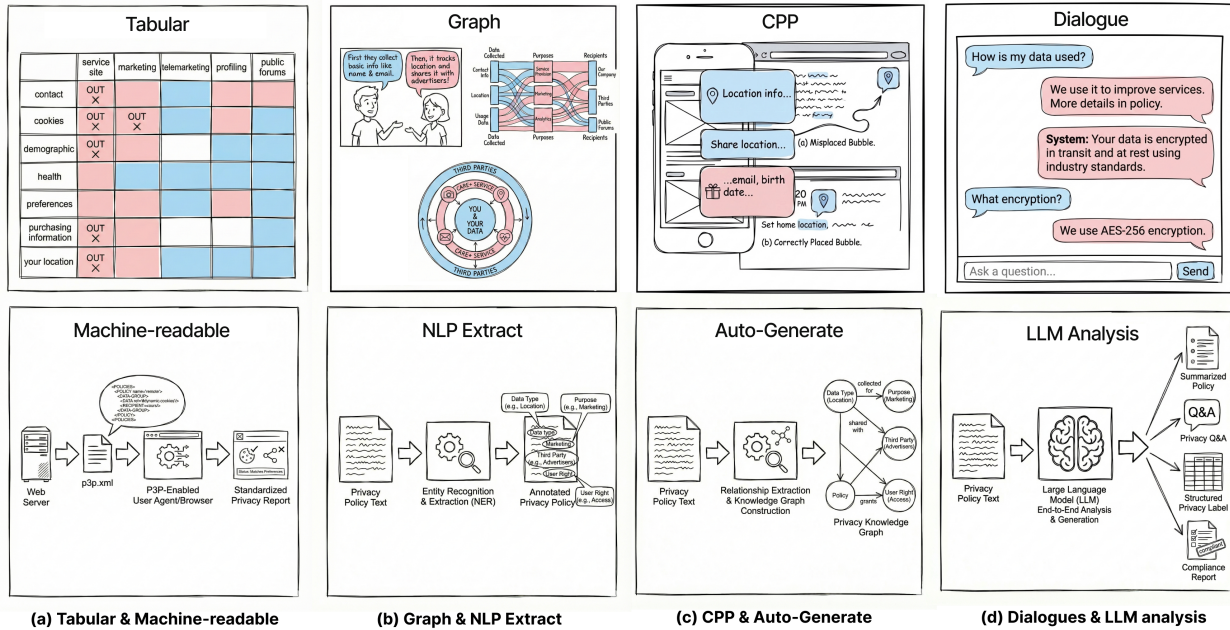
Tabular

| | service site | marketing | telemarketing | profiling | public forums |
|---|---|---|---|---|---|
| contact | OUT ✕ | | | | |
| cookies | OUT ✕ | OUT ✕ | | | |
| demographic | OUT ✕ | | | | |
| health | | | | | |
| preferences | | | | | |
| purchasing information | OUT ✕ | | | | |
| your location | OUT ✕ | | | | |

Graph

First they collect basic info like name & email.

Then, it tracks location and shares it with advertisers!

Data Collected Purposes Recipients
Contact Info
Location
Usage Data
Service Provision
Marketing
Analytics
Our Company
Third Parties
Public Forums
Data Collected Purposes Recipients

THIRD PARTIES
CARE • SERVICE
YOU & YOUR DATA
CARE • SERVICE
THIRD PARTIES

CPP

Location info...

Share location...

(a) Misplaced Bubble.

...email, birth date...

20 PM

Set home location.

(b) Correctly Placed Bubble.

Dialogue

How is my data used?

We use it to improve services. More details in policy.

System: Your data is encrypted in transit and at rest using industry standards.

What encryption?

We use AES-256 encryption.

Ask a question...

Send

Machine-readable

<POLICIES>
<POLICY name="website">
<DATA-GROUP>
<DATA ref="#dynamic.cookies"/>
<RECIPIENT>ours</RECIPIENT>
</DATA-GROUP>
</POLICY>
</POLICIES>

Web Server

p3p.xml

P3P-Enabled User Agent/Browser

Status: Matches Preferences

Standardized Privacy Report

NLP Extract

Privacy Policy Text

Entity Recognition & Extraction (NER)

Data Type (e.g., Location)

Purpose (e.g., Marketing)

Data type

Marketing

Third Party (e.g., Advertisers)

User Right

User Right (e.g., Access)

Annotated Privacy Policy

Auto-Generate

Privacy Policy Text

Relationship Extraction & Knowledge Graph Construction

Data Type (Location)

collected for

Purpose (Marketing)

shared with

Third Party (Advertisers)

Policy

grants

User Right (Access)

Privacy Knowledge Graph

LLM Analysis

Privacy Policy Text

Large Language Model (LLM) End-to-End Analysis & Generation

Summarized Policy

Q&A

Privacy Q&A

Structured Privacy Label

compliant

Compliance Report

(a) Tabular & Machine-readable

(b) Graph & NLP Extract

(c) CPP & Auto-Generate

(d) Dialogues & LLM analysis